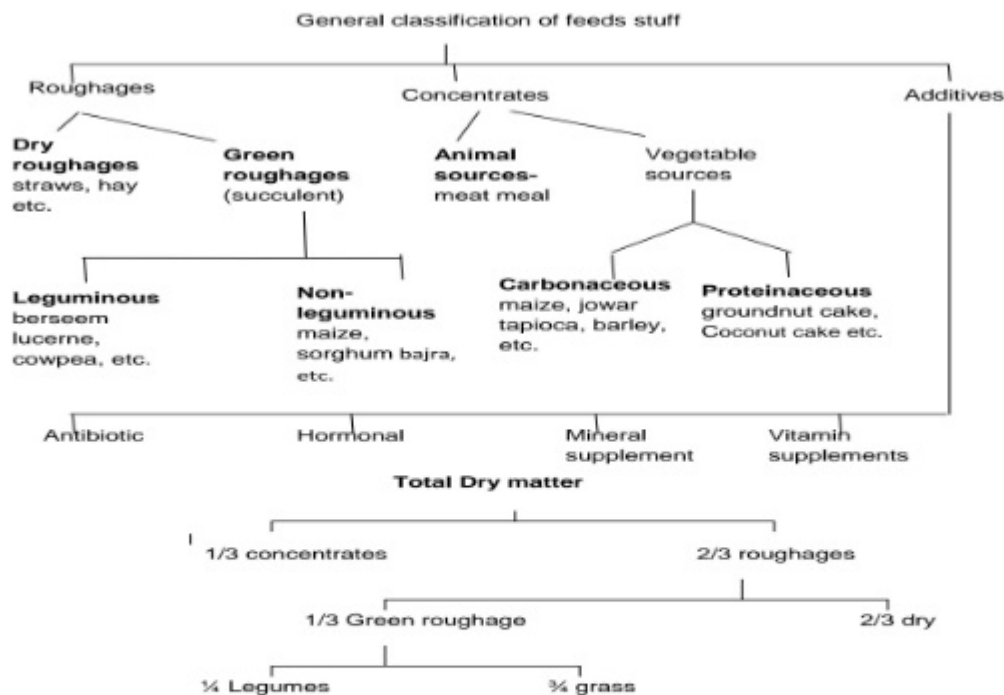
General classification of feeds stuff

Roughages

Concentrates

Additives

**Dry roughages** straws, hay etc.

**Green roughages** (succulent)

**Animal sources-** meat meal

Vegetable sources

**Leguminous** berseem lucerne, cowpea, etc.

**Non-leguminous** maize, sorghum bajra, etc.

**Carbonaceous** maize, jowar tapioca, barley, etc.

**Proteinaceous** groundnut cake, Coconut cake etc.

Antibiotic

Hormonal

Mineral supplement

Vitamin supplements

**Total Dry matter**

1/3 concentrates

2/3 roughages

1/3 Green roughage

2/3 dry

¼ Legumes

¾ grass